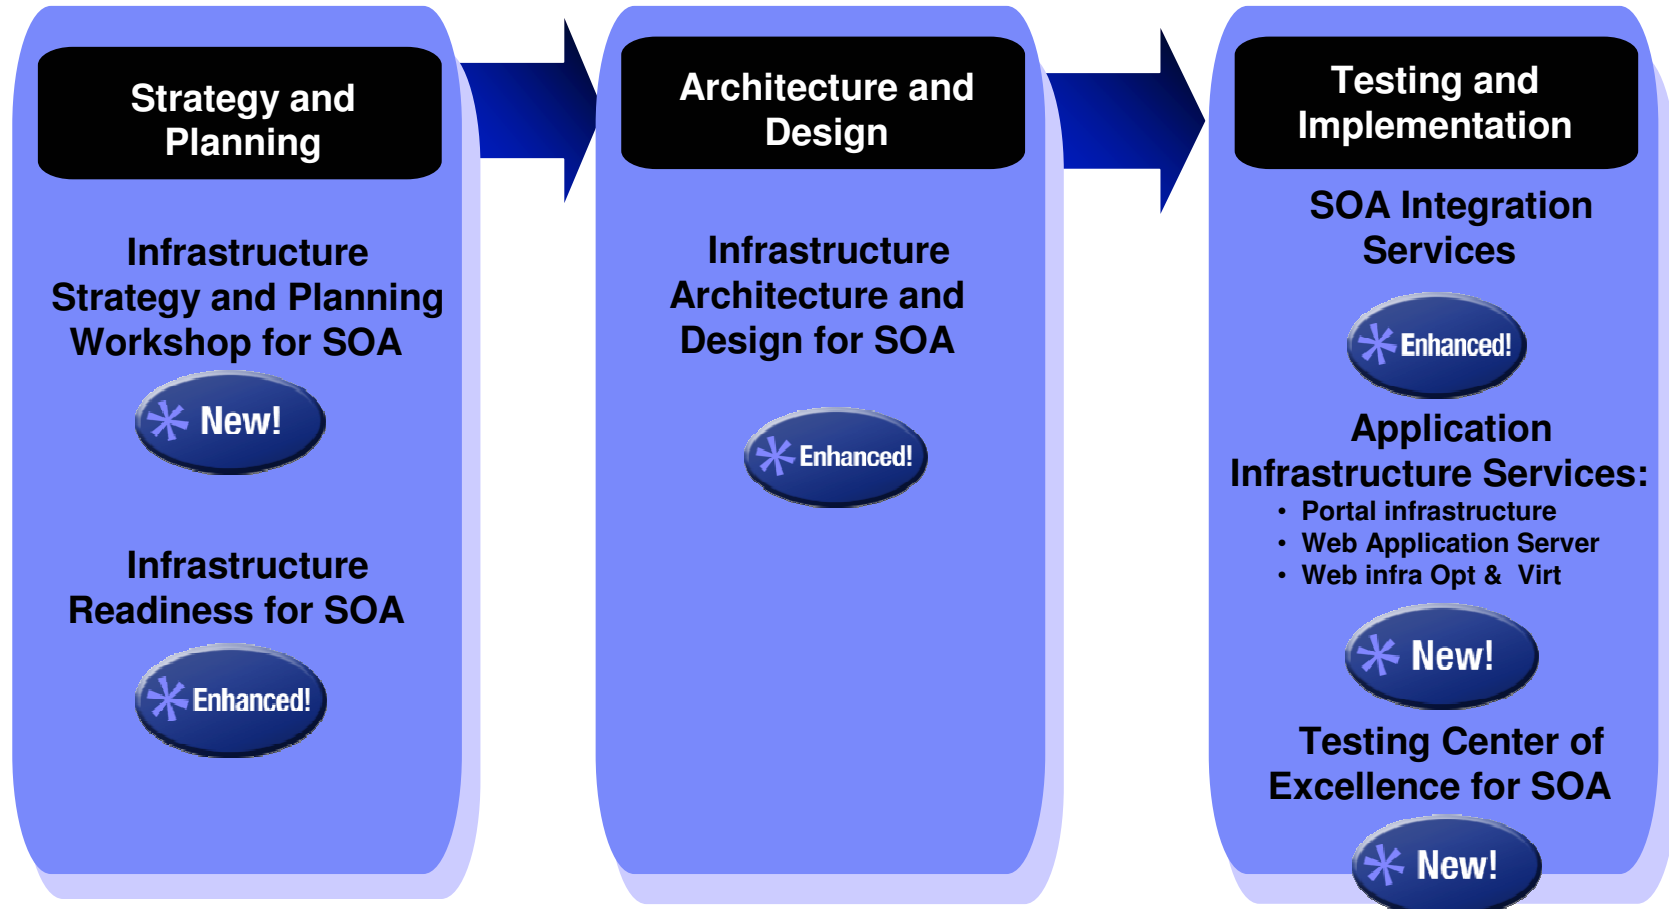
Strategy and Planning

Infrastructure Strategy and Planning Workshop for SOA

New!

Infrastructure Readiness for SOA

Enhanced!

Architecture and Design

Infrastructure Architecture and Design for SOA

Enhanced!

Testing and Implementation

SOA Integration Services

Enhanced!

Application Infrastructure Services:
• Portal infrastructure
• Web Application Server
• Web infra Opt & Virt

New!

Testing Center of Excellence for SOA

New!